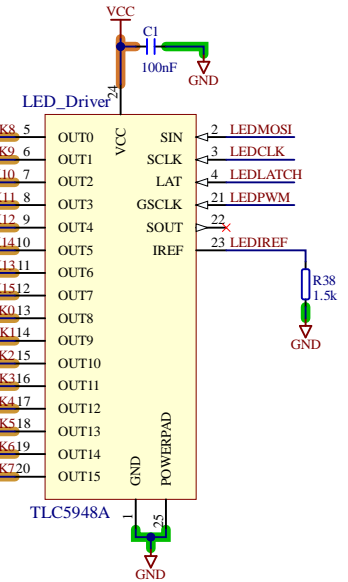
VCC
C1
100nF
GND
LED_Driver
24
VCC
K8 5 OUT0
K9 6 OUT1
10 7 OUT2
11 8 OUT3
12 9 OUT4
14 10 OUT5
13 11 OUT6
15 12 OUT7
K0 13 OUT8
K1 14 OUT9
K2 15 OUT10
K3 16 OUT11
K4 17 OUT12
K5 18 OUT13
K6 19 OUT14
K7 20 OUT15
SIN 2 LEDMOSI
SCLK 3 LEDCLK
LAT 4 LEDLATCH
GSCLK 21 LEDPWM
SOUT 22
IREF 23 LEDIREF
R38
1.5k
GND
GND
POWERPAD
TLC5948A
1
25
GND